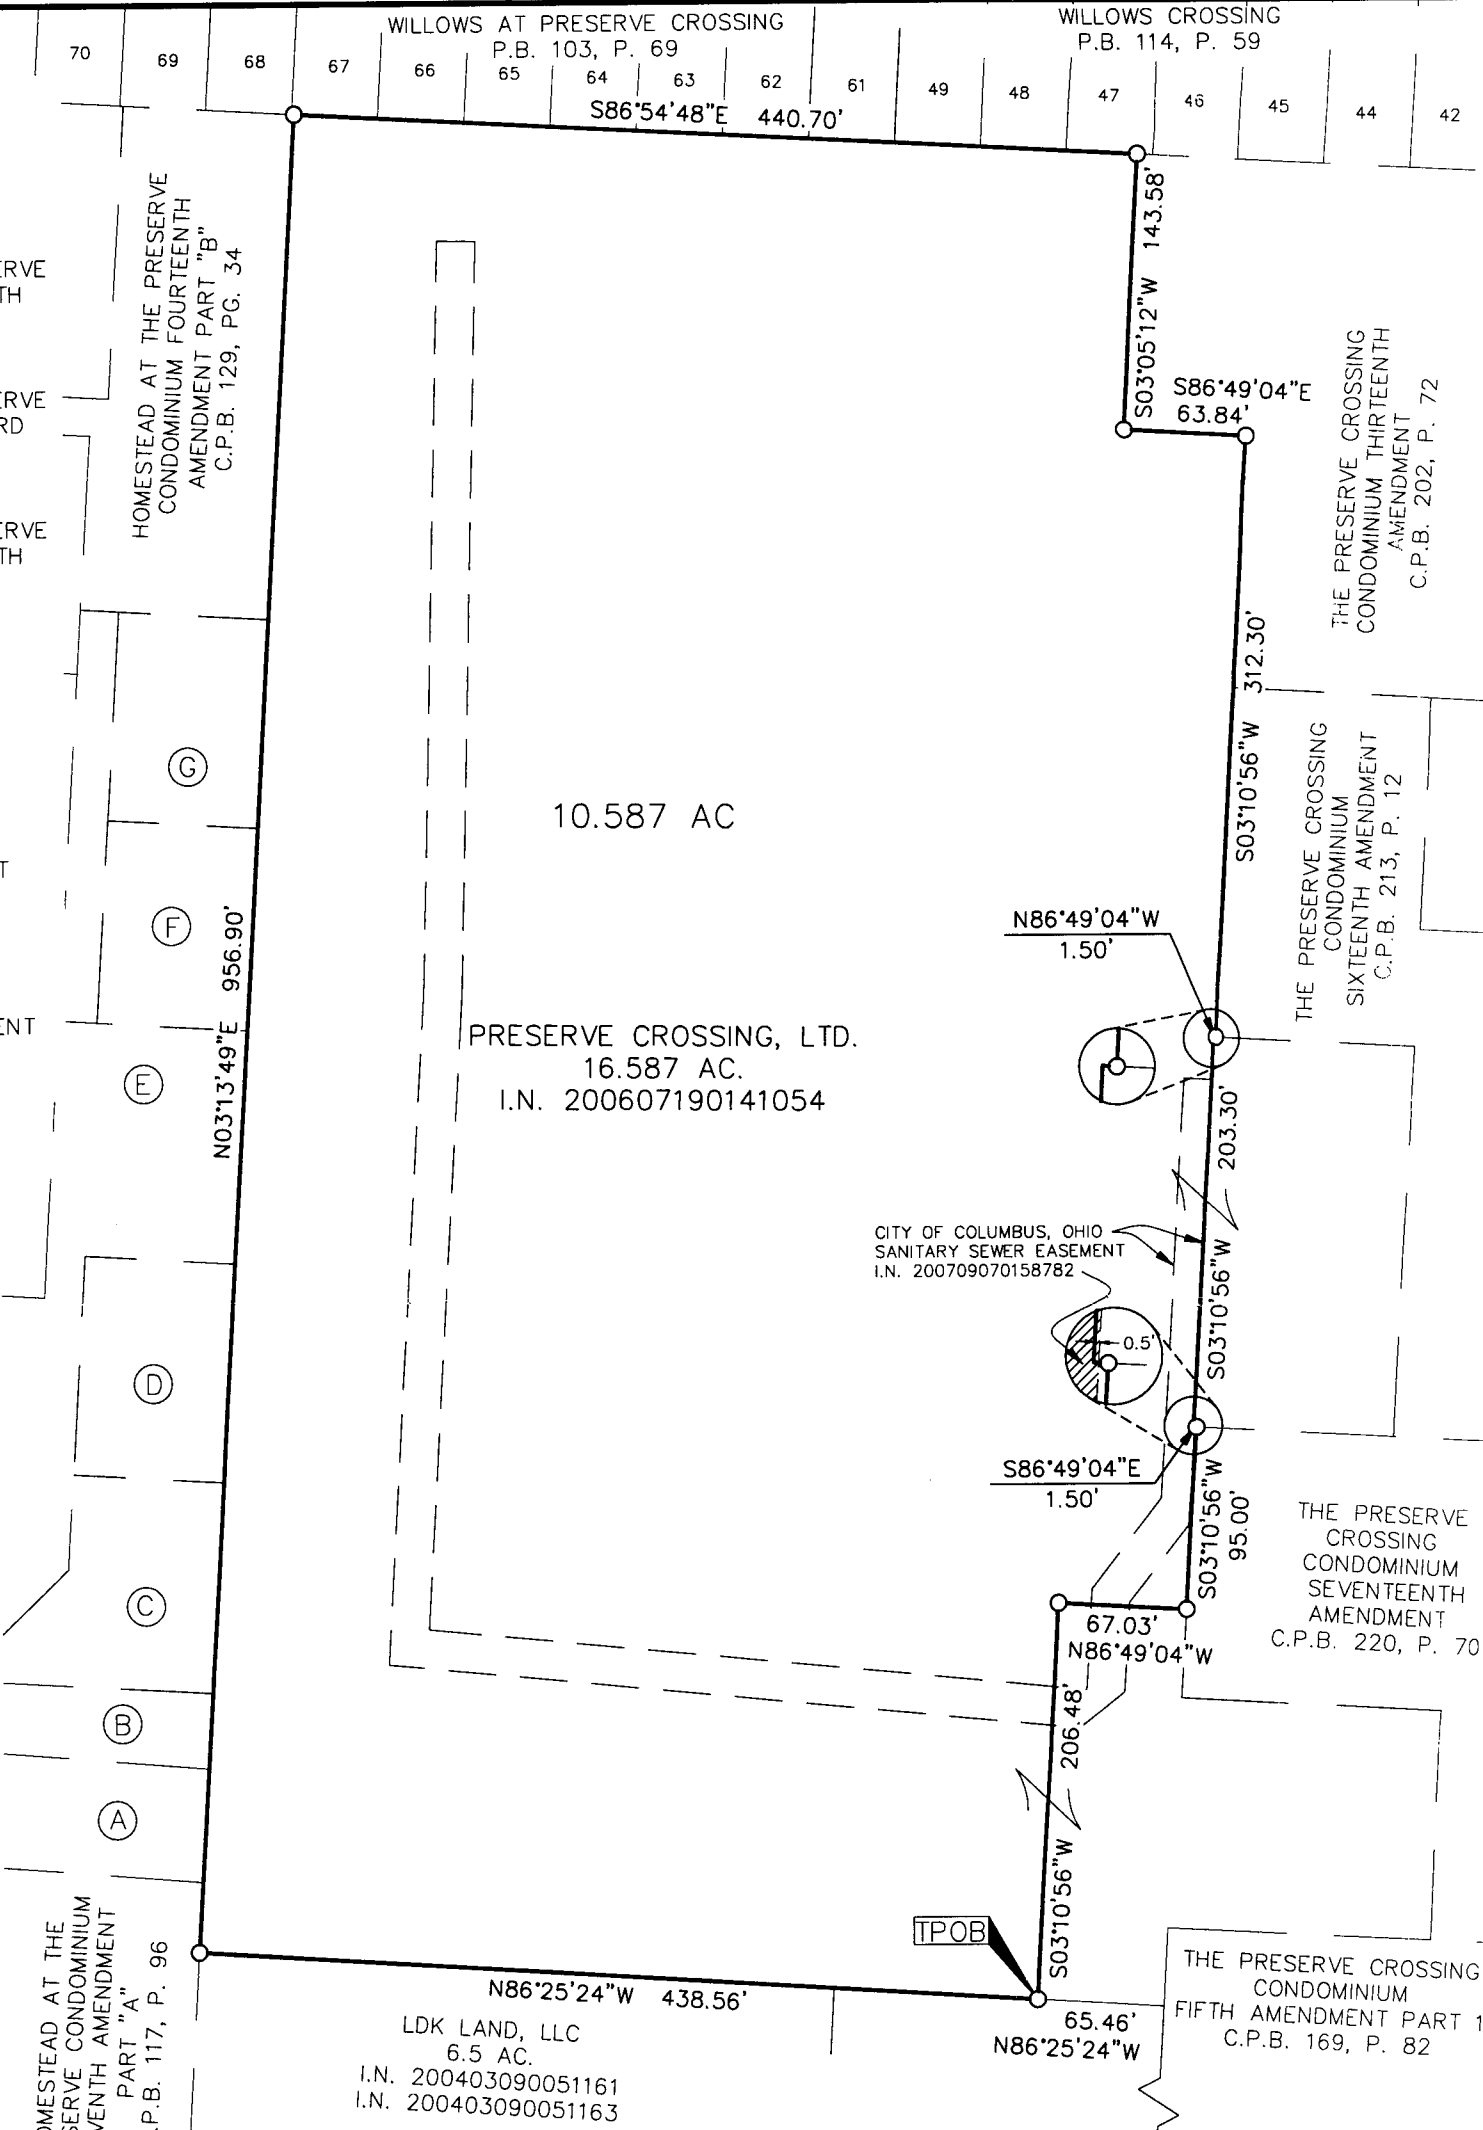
WILLOWS AT PRESERVE CROSSING
P.B. 103, P. 69

WILLOWS CROSSING
P.B. 114, P. 59

70 69 68 67 66 65 64 63 62 61 49 48 47 46 45 44 42

S86°54'48"E 440.70'

HOMESTEAD AT THE PRESERVE CONDOMINIUM FOURTEENTH AMENDMENT PART "B" C.P.B. 129, PG. 34

ERVE
TH

ERVE
RD

ERVE
TH

T

ENT

S03°05'12"W 143.58'

S86°49'04"E
63.84'

THE PRESERVE CROSSING CONDOMINIUM THIRTEENTH AMENDMENT C.P.B. 202, P. 72

S03°10'56"W 312.30'

THE PRESERVE CROSSING CONDOMINIUM SIXTEENTH AMENDMENT C.P.B. 213, P. 12

10.587 AC

G

F

E

D

C

B

A

N03°13'49"E 956.90'

N86°49'04"W
1.50'

PRESERVE CROSSING, LTD.
16.587 AC.
I.N. 200607190141054

S03°10'56"W 203.30'

CITY OF COLUMBUS, OHIO
SANITARY SEWER EASEMENT
I.N. 200709070158782

0.5'

S86°49'04"E
1.50'

S03°10'56"W
95.00'

THE PRESERVE CROSSING CONDOMINIUM SEVENTEENTH AMENDMENT C.P.B. 220, P. 70

67.03'
N86°49'04"W

206.48'

S03°10'56"W

TPOB

MESTEAD AT THE
SERVE CONDOMINIUM
VENTH AMENDMENT
PART "A"
.P.B. 117, P. 96

N86°25'24"W 438.56'

LDK LAND, LLC
6.5 AC.
I.N. 200403090051161
I.N. 200403090051163

65.46'
N86°25'24"W

THE PRESERVE CROSSING
CONDOMINIUM
FIFTH AMENDMENT PART 1
C.P.B. 169, P. 82